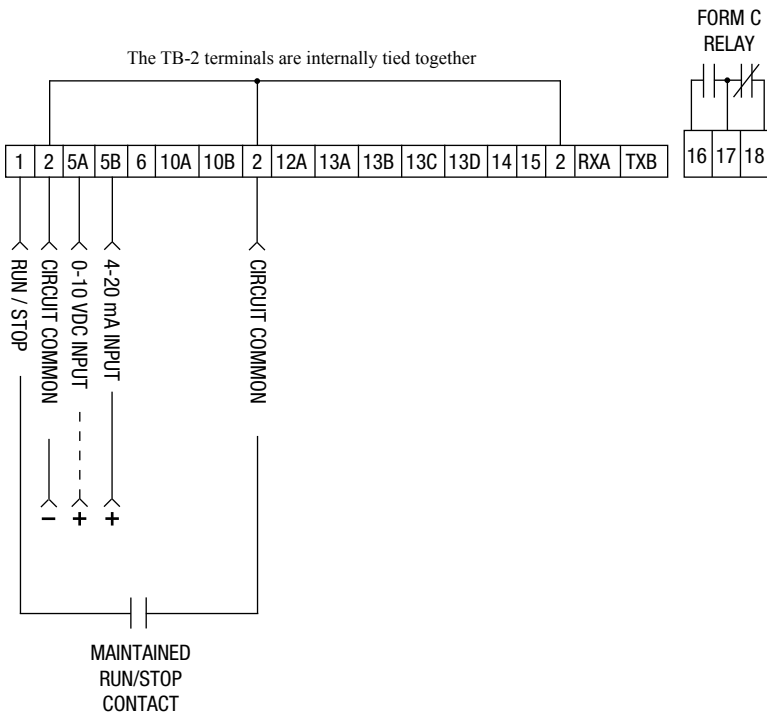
FORM C
RELAY

The TB-2 terminals are internally tied together

| 1 | 2 | 5A | 5B | 6 | 10A | 10B | 2 | 12A | 13A | 13B | 13C | 13D | 14 | 15 | 2 | RXA | TXB |
|---|---|---|---|---|---|---|---|---|---|---|---|---|---|---|---|---|---|

| 16 | 17 | 18 |
|---|---|---|

RUN / STOP
CIRCUIT COMMON
0-10 VDC INPUT
4-20 mA INPUT
CIRCUIT COMMON

−
+
+

MAINTAINED
RUN/STOP
CONTACT